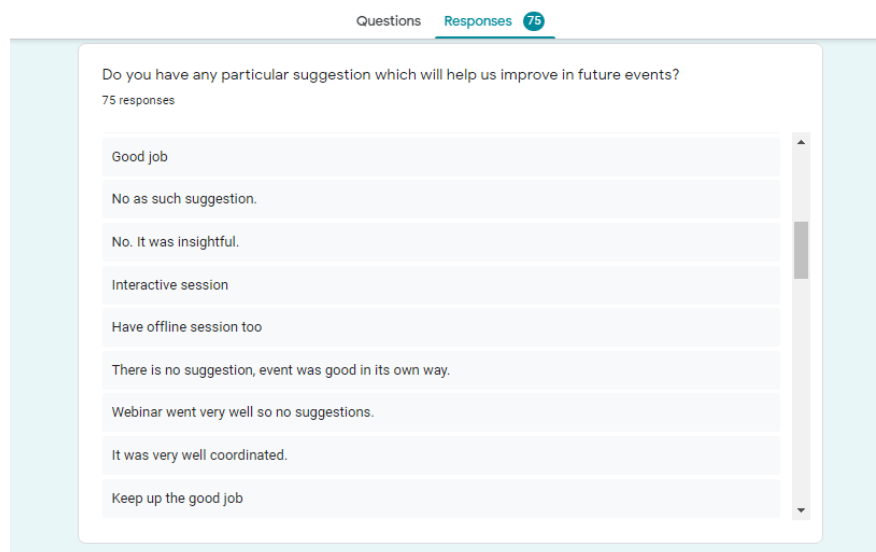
Questions Responses 75

Do you have any particular suggestion which will help us improve in future events?
75 responses

Good job

No as such suggestion.

No. It was insightful.

Interactive session

Have offline session too

There is no suggestion, event was good in its own way.

Webinar went very well so no suggestions.

It was very well coordinated.

Keep up the good job